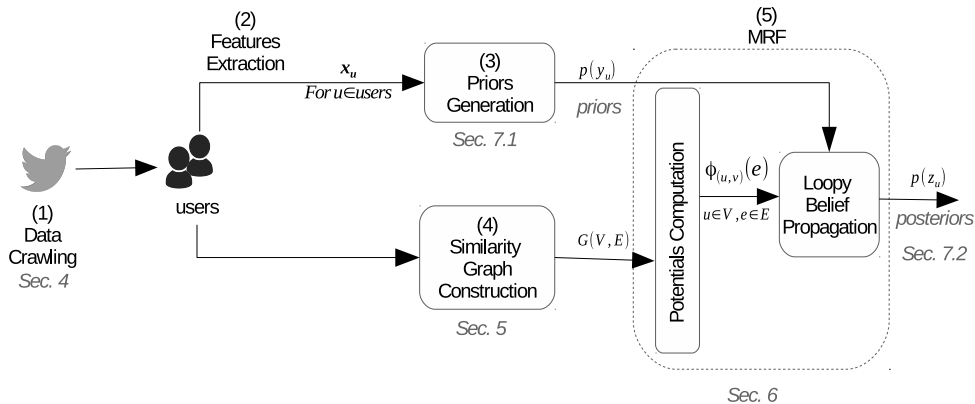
(1)
Data
Crawling
Sec. 4

users

(2)
Features
Extraction

$\boldsymbol{x_u}$
For $u \in users$

(3)
Priors
Generation
Sec. 7.1

$p(y_u)$
priors

(4)
Similarity
Graph
Construction
Sec. 5

$G(V, E)$

(5)
MRF

Potentials Computation

$\phi_{(u,v)}(e)$
$u \in V, e \in E$

Loopy
Belief
Propagation

$p(z_u)$
posteriors
Sec. 7.2

Sec. 6